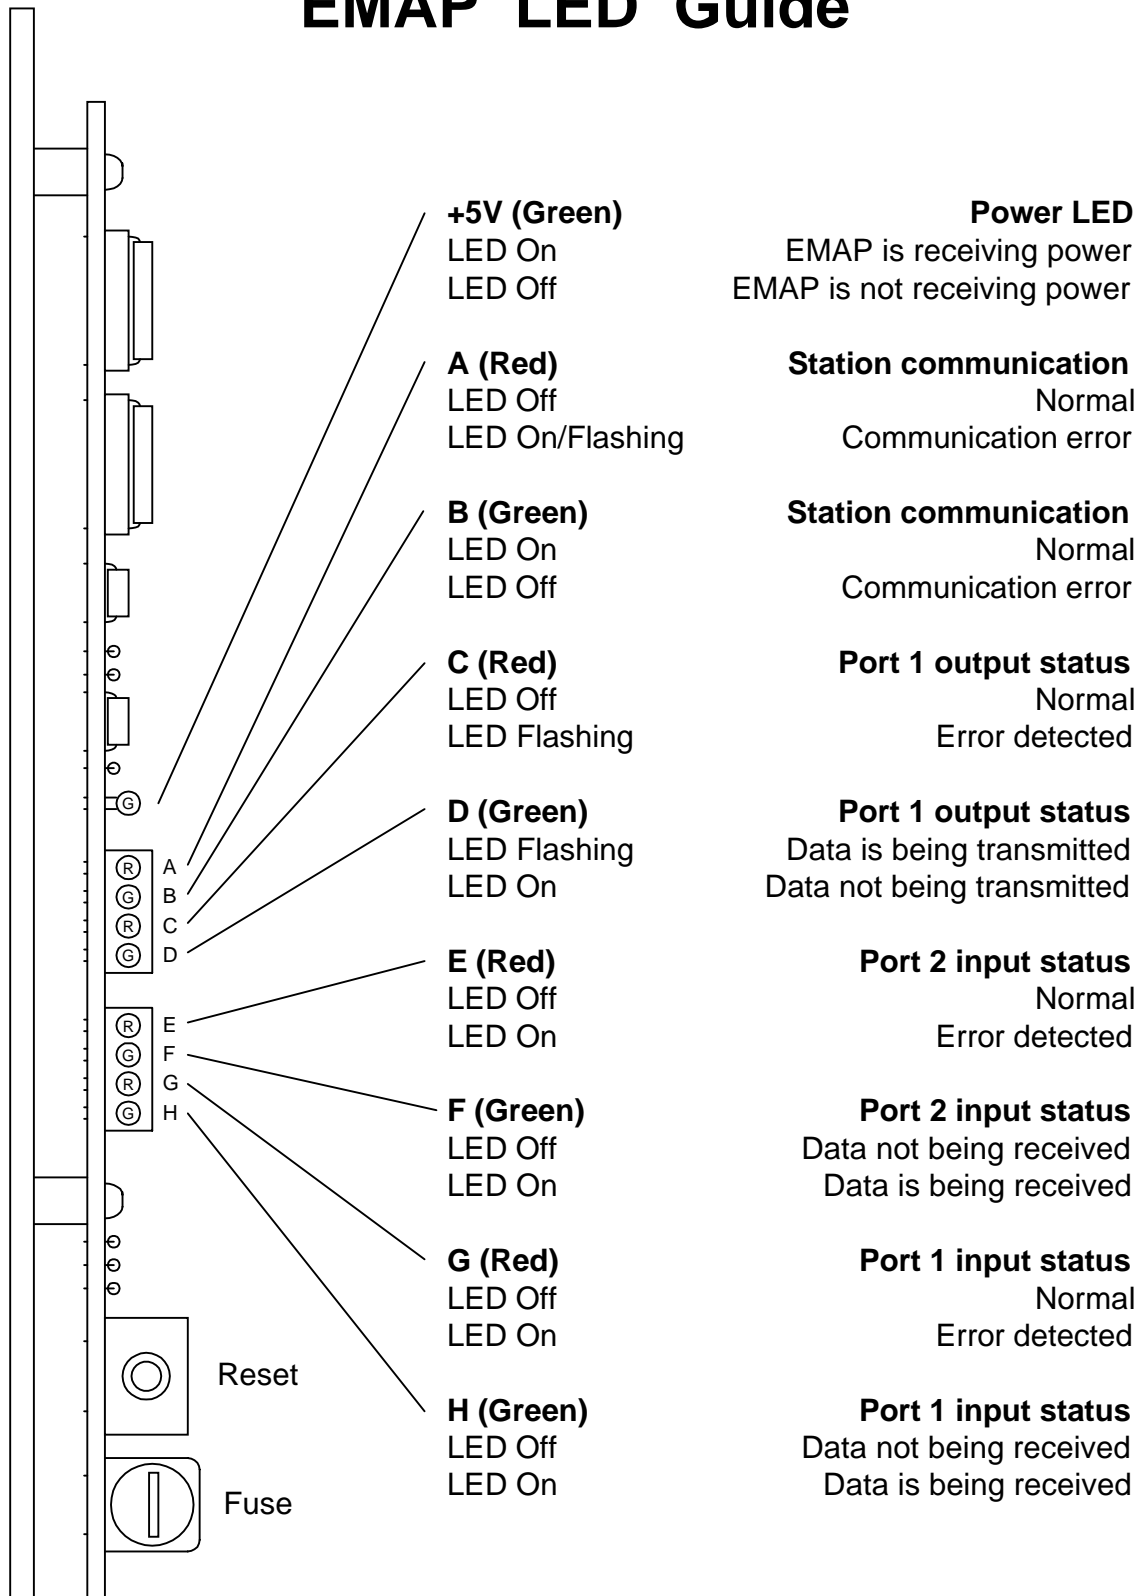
EMAP LED Guide

G
R A
G B
R C
G D
R E
G F
R G
G H

Reset

Fuse

**+5V (Green)** **Power LED**
LED On EMAP is receiving power
LED Off EMAP is not receiving power

**A (Red)** **Station communication**
LED Off Normal
LED On/Flashing Communication error

**B (Green)** **Station communication**
LED On Normal
LED Off Communication error

**C (Red)** **Port 1 output status**
LED Off Normal
LED Flashing Error detected

**D (Green)** **Port 1 output status**
LED Flashing Data is being transmitted
LED On Data not being transmitted

**E (Red)** **Port 2 input status**
LED Off Normal
LED On Error detected

**F (Green)** **Port 2 input status**
LED Off Data not being received
LED On Data is being received

**G (Red)** **Port 1 input status**
LED Off Normal
LED On Error detected

**H (Green)** **Port 1 input status**
LED Off Data not being received
LED On Data is being received